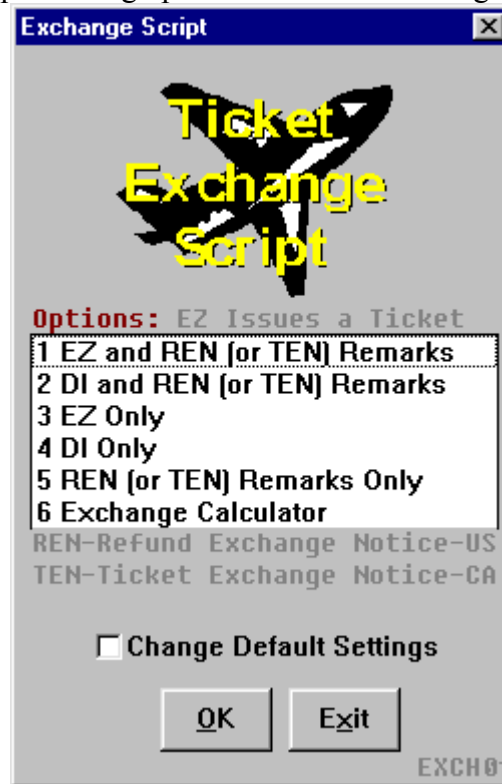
Exchange Script

Ticket Exchange Script

Options: EZ Issues a Ticket

1 EZ and REN (or TEN) Remarks
2 DI and REN (or TEN) Remarks
3 EZ Only
4 DI Only
5 REN (or TEN) Remarks Only
6 Exchange Calculator

REN-Refund Exchange Notice-US
TEN-Ticket Exchange Notice-CA

Change Default Settings

OK
Exit

EXCH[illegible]